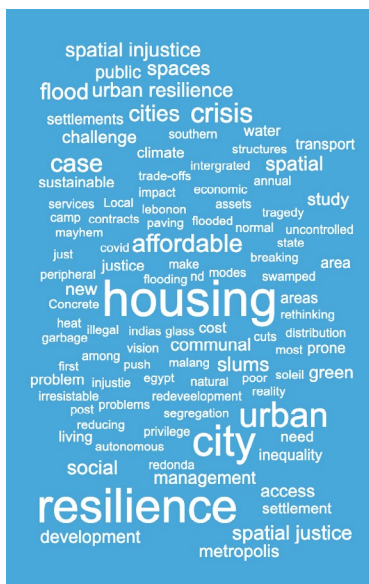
spatial injustice
public spaces
flood urban resilience
settlements
cities crisis
challenge southern water
structures transport
case climate spatial
sustainable trade-offs intergrated annual
impact economic study
services Local lebonon assets tragedy
camp contracts paving flooded normal uncontrolled
mayhem covid state
just affordable
make breaking
peripheral justice flooding nd modes swamped area
new
Concrete housing areas
rethinking
heat illegal indias glass cost distribution
garbage communal
vision cuts most prone
among slums
first push malang
problem egypt natural poor soleil green
injustie reality
irresistable redeveelopment
post problems
urban
reducing segregation
living privilege need
autonomous city
redonda inequality
social management
access
resilience settlement
development spatial justice
metropolis